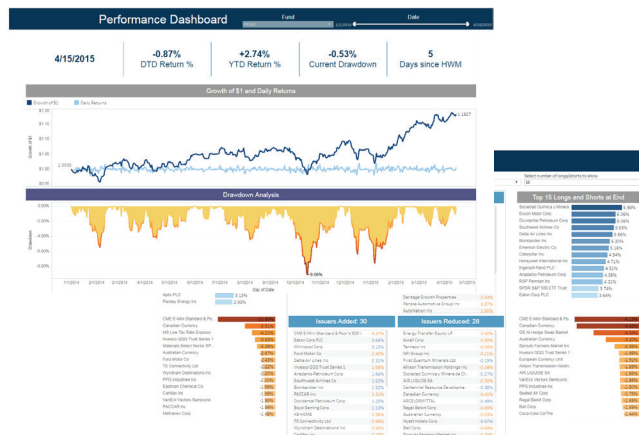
Performance Dashboard

Fund

Date

4/15/2015

-0.87%
DTD Return %

+2.74%
YTD Return %

-0.53%
Current Drawdown

5
Days since HWM

Growth of $1 and Daily Returns

Growth of $1

Daily Returns

$1.20

$1.10

$1.00

$0.90

Drawdown Analysis

0.00%

-2.00%

-4.00%

-6.00%

-8.00%

Drawdown

-9.06%

Day of Date

Aptiv PLC

Paccar Inc

Issuers Added: 30

Issuers Reduced: 28

CME E-Mini Standard & P...

Canadian Currency

Ford Motor Co

TE Connectivity Ltd

PPG Industries Inc

Eastman Chemical Co

Carlisle Inc

PACCAR Inc

Methanex Corp

Eaton Corp PLC

Whirlpool Corp

Anadarko Petroleum Corp

Southwest Airlines Co

Bombardier Inc

Occidental Petroleum Corp

Boyd Gaming Corp

TE Connectivity Ltd

Energy Transfer Equity LP

Avista Corp

Tenneco Inc

Canadian Currency

Regal Beloit Corp

Australian Currency

Hubbell Inc

Ball Corp

Select number of longs/shorts to show

15

Top 15 Longs and Shorts at End

Exxon Mobil Corp

Occidental Petroleum Corp

Southwest Airlines Co

Delta Air Lines Inc

Bombardier Inc

Emerson Electric Co

Celanese Inc

Honeywell International Inc

Ingersoll-Rand PLC

Anadarko Petroleum Corp

RSP Permian Inc

SPDR S&P 500 ETF Trust

Eaton Corp PLC

CME E-Mini Standard & Po...

Canadian Currency

Australian Currency

PPG Industries Inc

Regal Beloit Corp

Ball Corp

Coca-Cola Co